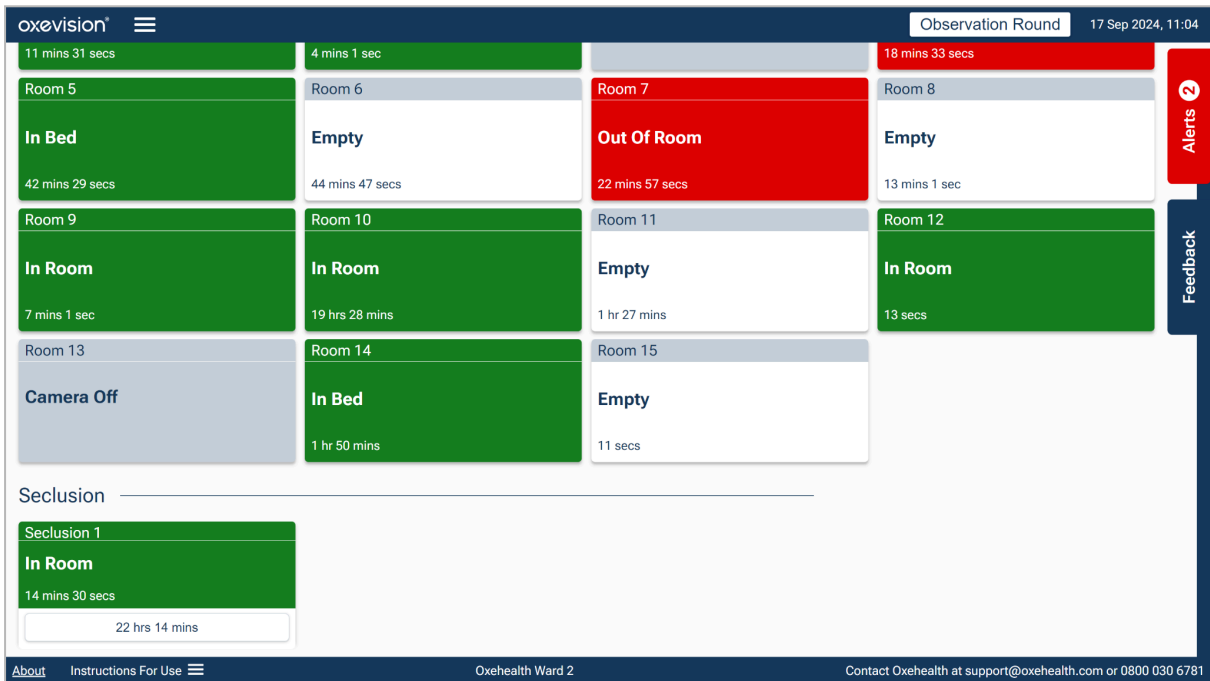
oxevision®

Observation Round

17 Sep 2024, 11:04

11 mins 31 secs

4 mins 1 sec

18 mins 33 secs

Room 5
In Bed
42 mins 29 secs

Room 6
Empty
44 mins 47 secs

Room 7
Out Of Room
22 mins 57 secs

Room 8
Empty
13 mins 1 sec

Alerts 2

Room 9
In Room
7 mins 1 sec

Room 10
In Room
19 hrs 28 mins

Room 11
Empty
1 hr 27 mins

Room 12
In Room
13 secs

Feedback

Room 13
Camera Off

Room 14
In Bed
1 hr 50 mins

Room 15
Empty
11 secs

Seclusion

Seclusion 1
In Room
14 mins 30 secs
22 hrs 14 mins

About Instructions For Use

Oxehealth Ward 2

Contact Oxehealth at support@oxehealth.com or 0800 030 6781